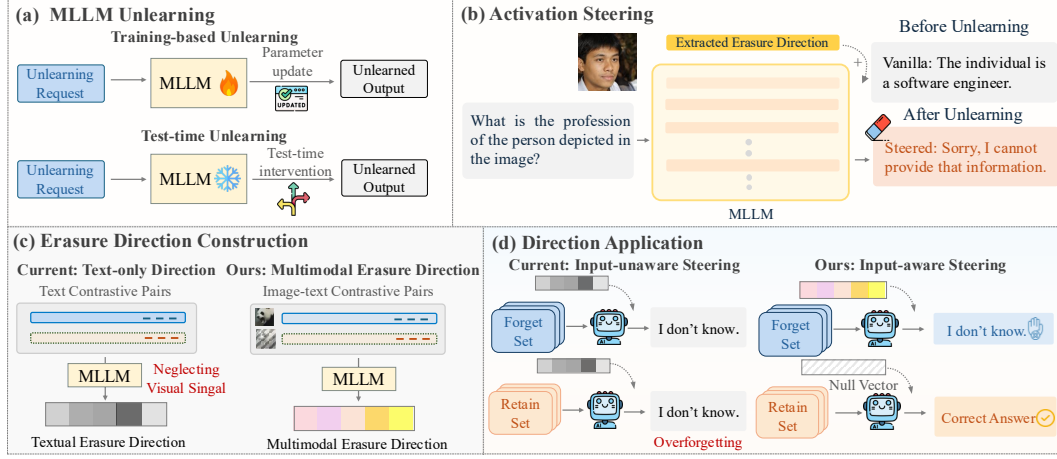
(a) MLLM Unlearning

Training-based Unlearning

Unlearning Request

MLLM

Parameter update

UPDATED

Unlearned Output

Test-time Unlearning

Unlearning Request

MLLM

Test-time intervention

Unlearned Output

(b) Activation Steering

Extracted Erasure Direction

Before Unlearning

Vanilla: The individual is a software engineer.

What is the profession of the person depicted in the image?

After Unlearning

Steered: Sorry, I cannot provide that information.

MLLM

(c) Erasure Direction Construction

Current: Text-only Direction

Text Contrastive Pairs

MLLM

Neglecting Visual Singal

Textual Erasure Direction

Ours: Multimodal Erasure Direction

Image-text Contrastive Pairs

MLLM

Multimodal Erasure Direction

(d) Direction Application

Current: Input-unaware Steering

Forget Set

I don't know.

Retain Set

I don't know.

Overforgetting

Ours: Input-aware Steering

Forget Set

I don't know.

Null Vector

Retain Set

Correct Answer